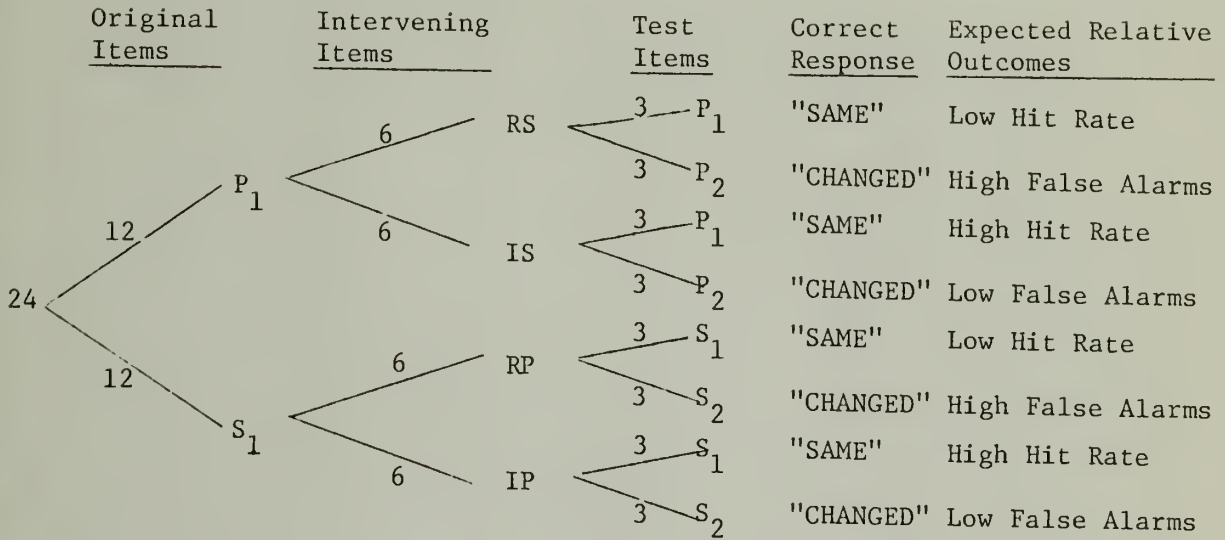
| Original Items | Intervening Items | Test Items | Correct Response | Expected Relative Outcomes |
|---|---|---|---|---|
| 24 — 12 — $P_1$ | 6 — RS | 3 — $P_1$ | "SAME" | Low Hit Rate |
| | | 3 — $P_2$ | "CHANGED" | High False Alarms |
| | 6 — IS | 3 — $P_1$ | "SAME" | High Hit Rate |
| | | 3 — $P_2$ | "CHANGED" | Low False Alarms |
| 24 — 12 — $S_1$ | 6 — RP | 3 — $S_1$ | "SAME" | Low Hit Rate |
| | | 3 — $S_2$ | "CHANGED" | High False Alarms |
| | 6 — IP | 3 — $S_1$ | "SAME" | High Hit Rate |
| | | 3 — $S_2$ | "CHANGED" | Low False Alarms |